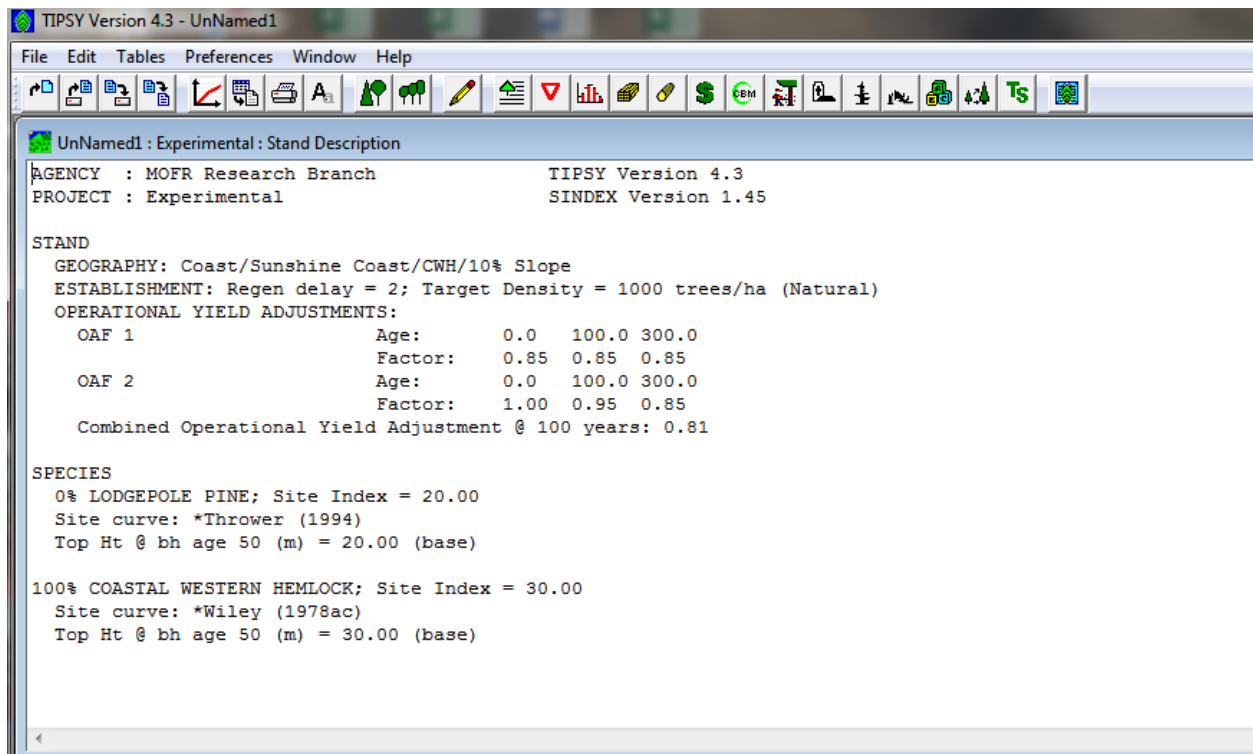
TIPSY Version 4.3 - UnNamed1

File Edit Tables Preferences Window Help

Ts

UnNamed1 : Experimental : Stand Description

AGENCY : MOFR Research Branch TIPSY Version 4.3
PROJECT : Experimental SINDEX Version 1.45

STAND
GEOGRAPHY: Coast/Sunshine Coast/CWH/10% Slope
ESTABLISHMENT: Regen delay = 2; Target Density = 1000 trees/ha (Natural)
OPERATIONAL YIELD ADJUSTMENTS:

| | | | | |
|---|---|---|---|---|
| OAF 1 | Age: | 0.0 | 100.0 | 300.0 |
| | Factor: | 0.85 | 0.85 | 0.85 |
| OAF 2 | Age: | 0.0 | 100.0 | 300.0 |
| | Factor: | 1.00 | 0.95 | 0.85 |

Combined Operational Yield Adjustment @ 100 years: 0.81

SPECIES
0% LODGEPOLE PINE; Site Index = 20.00
Site curve: *Thrower (1994)
Top Ht @ bh age 50 (m) = 20.00 (base)

100% COASTAL WESTERN HEMLOCK; Site Index = 30.00
Site curve: *Wiley (1978ac)
Top Ht @ bh age 50 (m) = 30.00 (base)